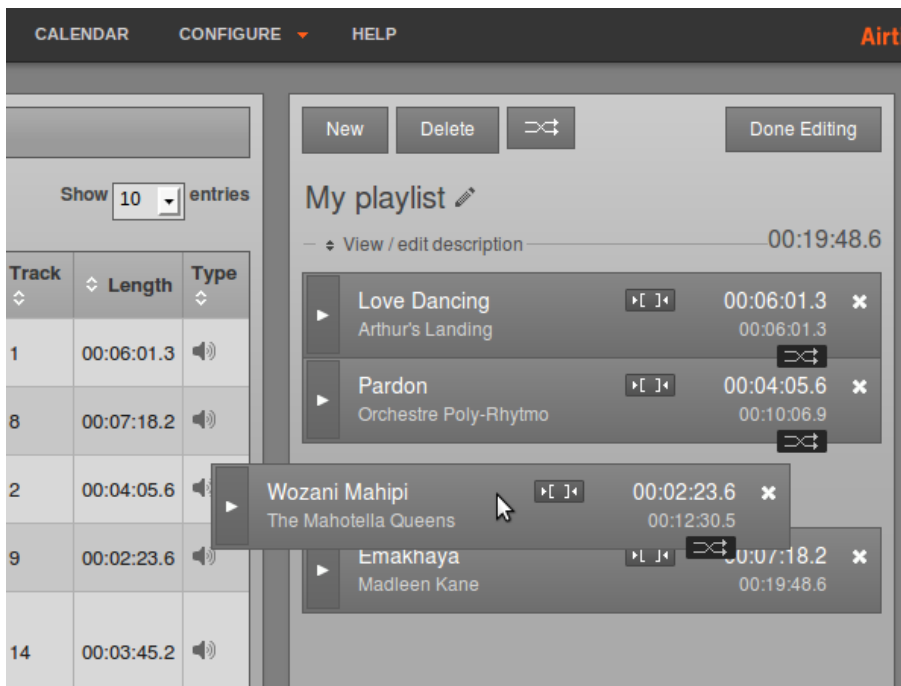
CALENDAR CONFIGURE HELP Airt

Show 10 entries

| Track | Length | Type |
|---|---|---|
| 1 | 00:06:01.3 | |
| 8 | 00:07:18.2 | |
| 2 | 00:04:05.6 | |
| 9 | 00:02:23.6 | |
| 14 | 00:03:45.2 | |

New Delete Done Editing

My playlist

View / edit description 00:19:48.6

Love Dancing
Arthur's Landing
00:06:01.3
00:06:01.3

Pardon
Orchestre Poly-Rhytmo
00:04:05.6
00:10:06.9

Wozani Mahipi
The Mahotella Queens
00:02:23.6
00:12:30.5

Emakhaya
Madleen Kane
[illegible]0:07:18.2
00:19:48.6